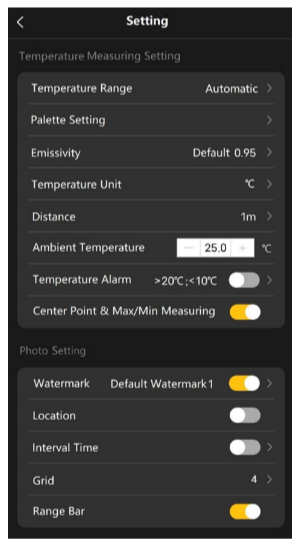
< Setting

Temperature Measuring Setting

Temperature Range Automatic >

Palette Setting >

Emissivity Default 0.95 >

Temperature Unit ℃ >

Distance 1m >

Ambient Temperature — 25.0 + ℃

Temperature Alarm >20℃ ;<10℃ >

Center Point & Max/Min Measuring

Photo Setting

Watermark Default Watermark1 >

Location

Interval Time >

Grid 4 >

Range Bar